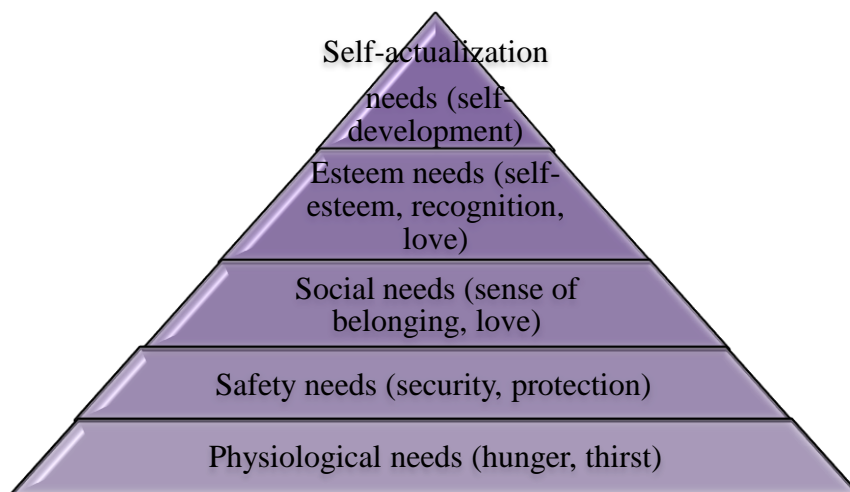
Self-actualization needs (self-development)

Esteem needs (self-esteem, recognition, love)

Social needs (sense of belonging, love)

Safety needs (security, protection)

Physiological needs (hunger, thirst)